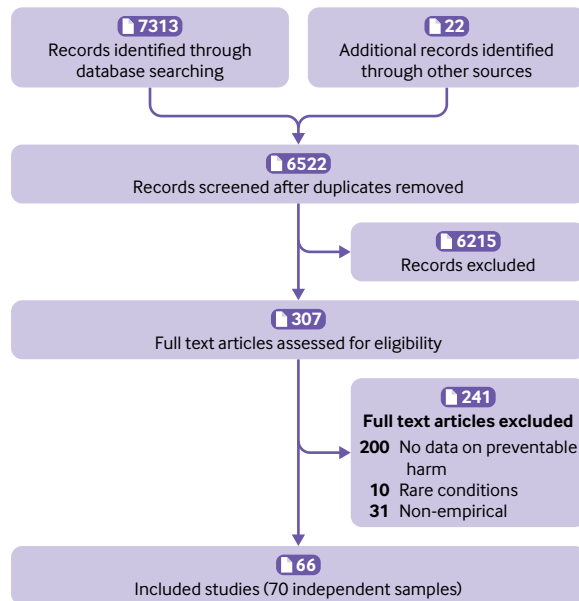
7313
Records identified through database searching

22
Additional records identified through other sources

6522
Records screened after duplicates removed

6215
Records excluded

307
Full text articles assessed for eligibility

241
Full text articles excluded
200 No data on preventable harm
10 Rare conditions
31 Non-empirical

66
Included studies (70 independent samples)